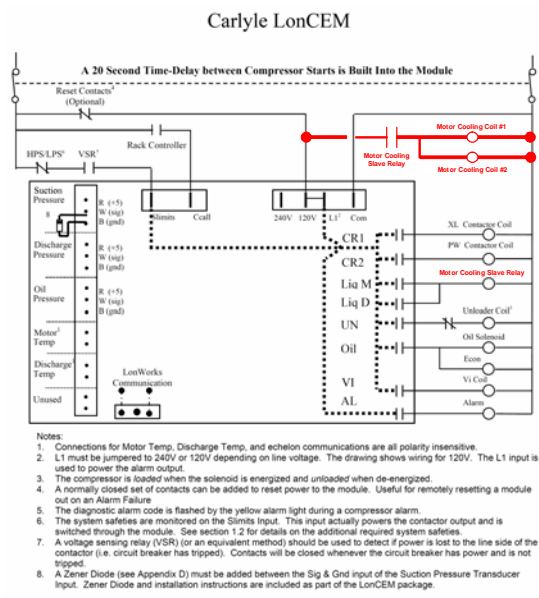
Carlyle LonCEM

A 20 Second Time-Delay between Compressor Starts is Built Into the Module

Reset Contacts⁴ (Optional)

Rack Controller

HPS/LPS⁶

VSR⁷

Motor Cooling Coil #1

Motor Cooling Slave Relay

Motor Cooling Coil #2

Suction Pressure

8

R (+5)
W (sig)
B (gnd)

Discharge Pressure

R (+5)
W (sig)
B (gnd)

Oil Pressure

R (+5)
W (sig)
B (gnd)

Motor¹ Temp

Discharge¹ Temp

Unused

Slimits

Ccall

240V

120V

L1²

Com

CR1

CR2

Liq M

Liq D

UN

Oil

VI

AL

XL Contactor Coil

PW Contactor Coil

Motor Cooling Slave Relay

Unloader Coil³

Oil Solenoid

Econ

Vi Coil

Alarm

LonWorks Communication

Notes:
1. Connections for Motor Temp, Discharge Temp, and echelon communications are all polarity insensitive.
2. L1 must be jumpered to 240V or 120V depending on line voltage. The drawing shows wiring for 120V. The L1 input is used to power the alarm output.
3. The compressor is loaded when the solenoid is energized and unloaded when de-energized.
4. A normally closed set of contacts can be added to reset power to the module. Useful for remotely resetting a module out on an Alarm Failure
5. The diagnostic alarm code is flashed by the yellow alarm light during a compressor alarm.
6. The system safeties are monitored on the Slimits Input. This input actually powers the contactor output and is switched through the module. See section 1.2 for details on the additional required system safeties.
7. A voltage sensing relay (VSR) (or an equivalent method) should be used to detect if power is lost to the line side of the contactor (i.e. circuit breaker has tripped). Contacts will be closed whenever the circuit breaker has power and is not tripped.
8. A Zener Diode (see Appendix D) must be added between the Sig & Gnd input of the Suction Pressure Transducer Input. Zener Diode and installation instructions are included as part of the LonCEM package.